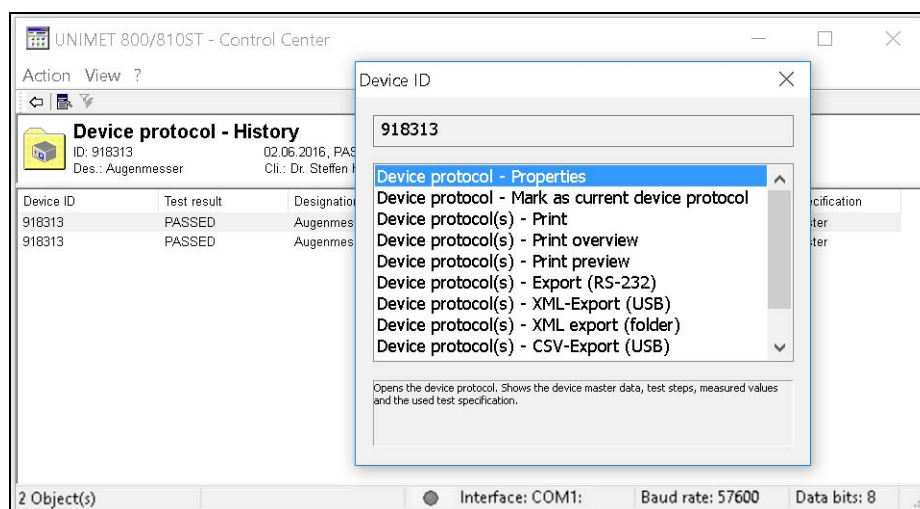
UNIMET 800/810ST - Control Center

Action View ?

Device protocol - History
ID: 918313
Des.: Augenmesser
02.06.2016, PAS
Cli.: Dr. Steffen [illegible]

| Device ID | Test result | Designation | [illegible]cification |
|---|---|---|---|
| 918313 | PASSED | Augenmes | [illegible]ter |
| 918313 | PASSED | Augenmes | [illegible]ter |

Device ID

918313

Device protocol - Properties
Device protocol - Mark as current device protocol
Device protocol(s) - Print
Device protocol(s) - Print overview
Device protocol(s) - Print preview
Device protocol(s) - Export (RS-232)
Device protocol(s) - XML-Export (USB)
Device protocol(s) - XML export (folder)
Device protocol(s) - CSV-Export (USB)

Opens the device protocol. Shows the device master data, test steps, measured values and the used test specification.

2 Object(s)
Interface: COM1:
Baud rate: 57600
Data bits: 8